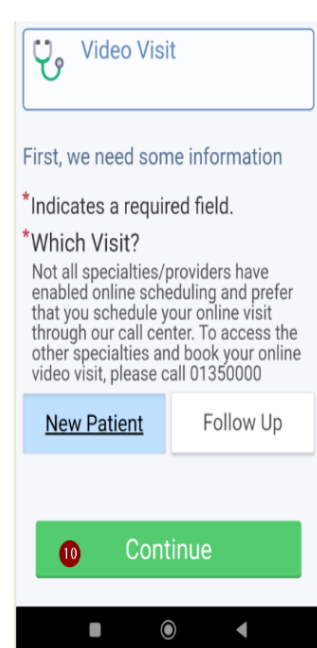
Video Visit

First, we need some information

*Indicates a required field.

*Which Visit?

Not all specialties/providers have enabled online scheduling and prefer that you schedule your online visit through our call center. To access the other specialties and book your online video visit, please call 01350000

New Patient

Follow Up

10

Continue